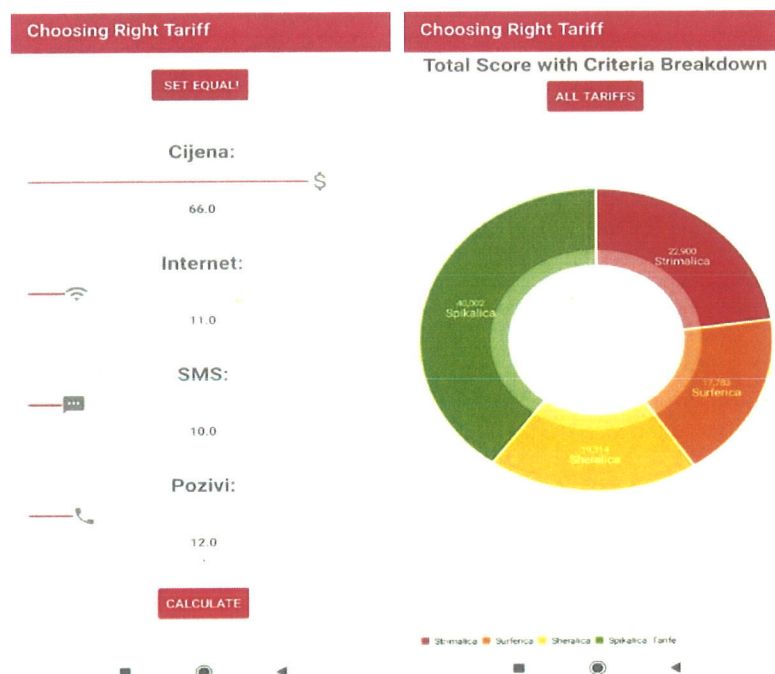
Choosing Right Tariff

SET EQUAL!

Cijena:

$

66.0

Internet:

11.0

SMS:

10.0

Pozivi:

12.0

CALCULATE

Choosing Right Tariff

Total Score with Criteria Breakdown

ALL TARIFFS

22,900
Strimalica

17,783
Surferica

19,314
Sheralica

40,002
Spikalica

Strimalica Surferica Sheralica Spikalica Tarife